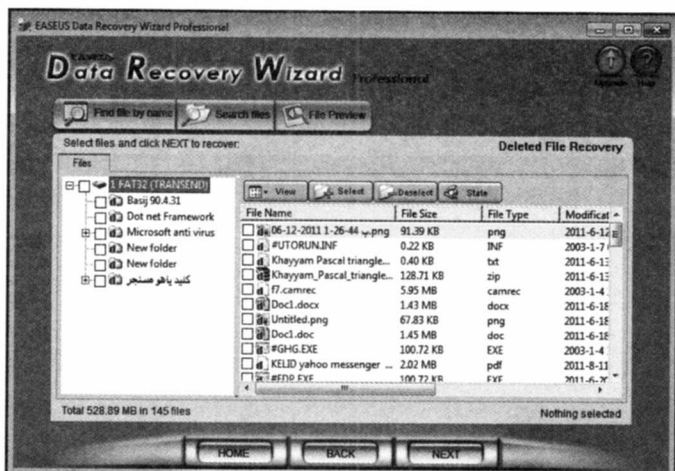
EASEUS Data Recovery Wizard Professional

EASEUS Data Recovery Wizard Professional

Upgrade Help

Find file by name Search files File Preview

Select files and click NEXT to recover: Deleted File Recovery

Files

1 FAT32 (TRANSCEND)
Basij 90.4.31
Dot net Framework
Microsoft anti virus
New folder
New folder
کلید یاهو مسنجر

View Select Deselect State

| File Name | File Size | File Type | Modificat |
|---|---|---|---|
| 06-12-2011 1-26-44 ب.png | 91.39 KB | png | 2011-6-12 |
| #UTORUN.INF | 0.22 KB | INF | 2003-1-7 |
| Khayyam Pascal triangle... | 0.40 KB | txt | 2011-6-13 |
| Khayyam_Pascal_triangle... | 128.71 KB | zip | 2011-6-13 |
| f7.camrec | 5.95 MB | camrec | 2003-1-4 |
| Doc1.docx | 1.43 MB | docx | 2011-6-18 |
| Untitled.png | 67.83 KB | png | 2011-6-18 |
| Doc1.doc | 1.45 MB | doc | 2011-6-18 |
| #GHG.EXE | 100.72 KB | EXE | 2003-1-4 |
| KELID yahoo messenger ... | 2.02 MB | pdf | 2011-8-11 |
| #FDP.EXE | 100.72 KB | EXE | 2011-6-20 |

Total 528.89 MB in 145 files Nothing selected

HOME BACK NEXT